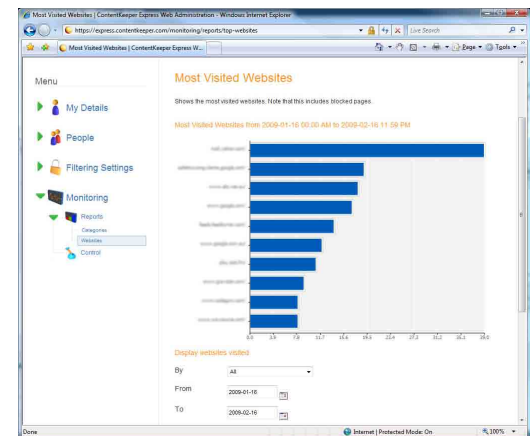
Most Visited Websites | ContentKeeper Express Web Administration - Windows Internet Explorer

https://express.contentkeeper.com/monitoring/reports/top-websites

Live Search

Most Visited Websites | ContentKeeper Express W...

Page ▾ Tools ▾

Menu

My Details

People

Filtering Settings

Monitoring

Reports

Categories

Websites

Control

Most Visited Websites

Shows the most visited websites. Note that this includes blocked pages.

Most Visited Websites from 2009-01-16 00:00 AM to 2009-02-16 11:59 PM

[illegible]
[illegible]
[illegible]
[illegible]
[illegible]
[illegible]
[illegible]
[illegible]
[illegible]
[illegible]

0.0 3.9 7.8 11.7 15.6 19.5 23.4 27.3 31.2 35.1 39.0

Display websites visited

By All

From 2009-01-16

To 2009-02-16

Done

Internet | Protected Mode: On

100%